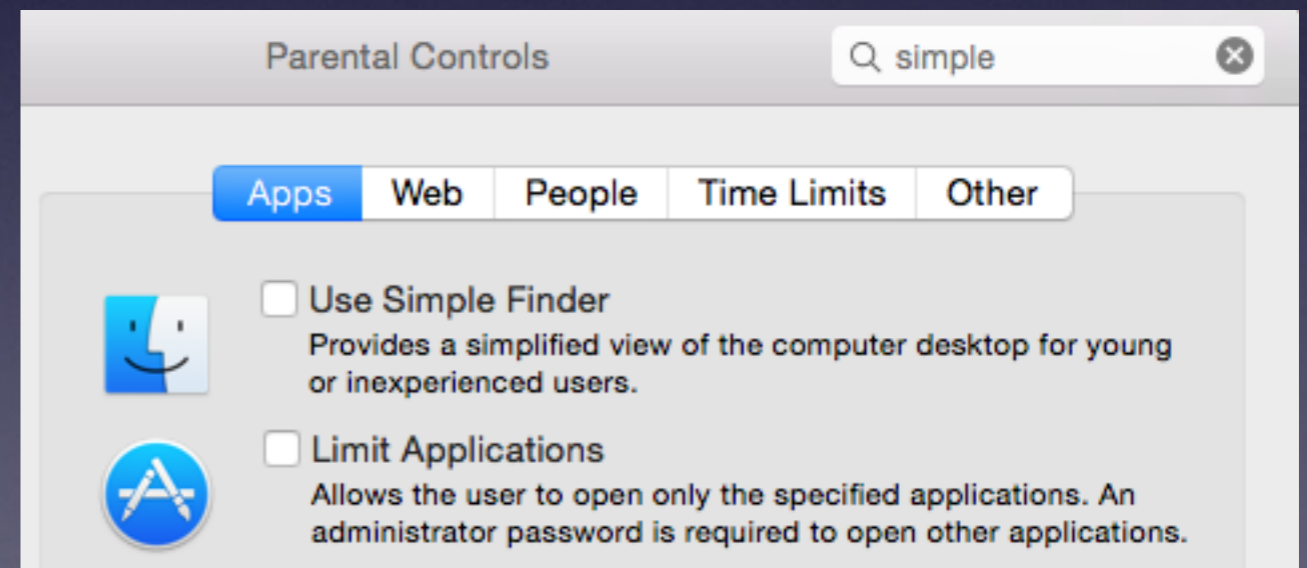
Parental Controls

simple

Apps Web People Time Limits Other

Use Simple Finder

Provides a simplified view of the computer desktop for young or inexperienced users.

Limit Applications

Allows the user to open only the specified applications. An administrator password is required to open other applications.